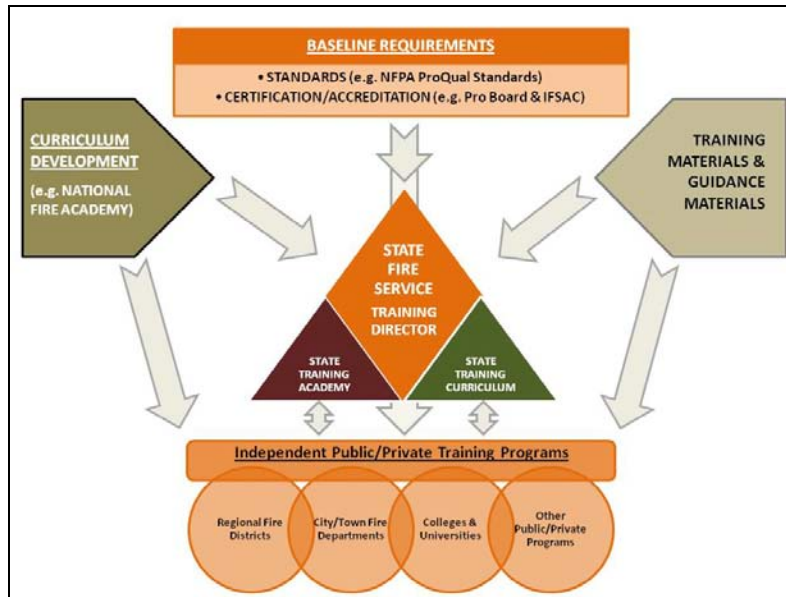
BASELINE REQUIREMENTS

• STANDARDS (e.g. NFPA ProQual Standards)
• CERTIFICATION/ACCREDITATION (e.g. Pro Board & IFSAC)

CURRICULUM DEVELOPMENT

(e.g. NATIONAL FIRE ACADEMY)

TRAINING MATERIALS & GUIDANCE MATERIALS

STATE FIRE SERVICE TRAINING DIRECTOR

STATE TRAINING ACADEMY

STATE TRAINING CURRICULUM

Independent Public/Private Training Programs

Regional Fire Districts

City/Town Fire Departments

Colleges & Universities

Other Public/Private Programs